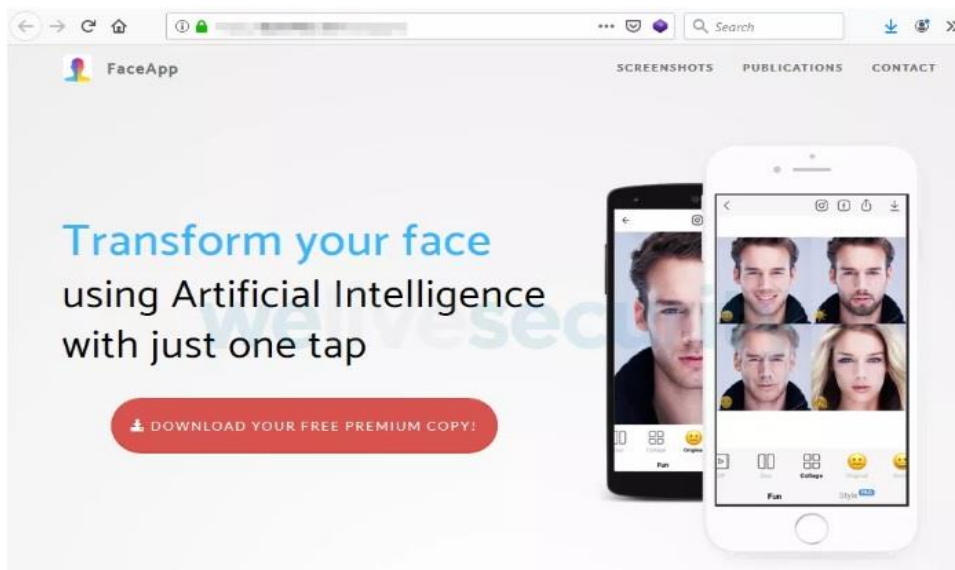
Search

FaceApp

SCREENSHOTS PUBLICATIONS CONTACT

Transform your face using Artificial Intelligence with just one tap

DOWNLOAD YOUR FREE PREMIUM COPY!

welivesecurity

Collage Original

Fun

Collage Original

Fun Style PRO